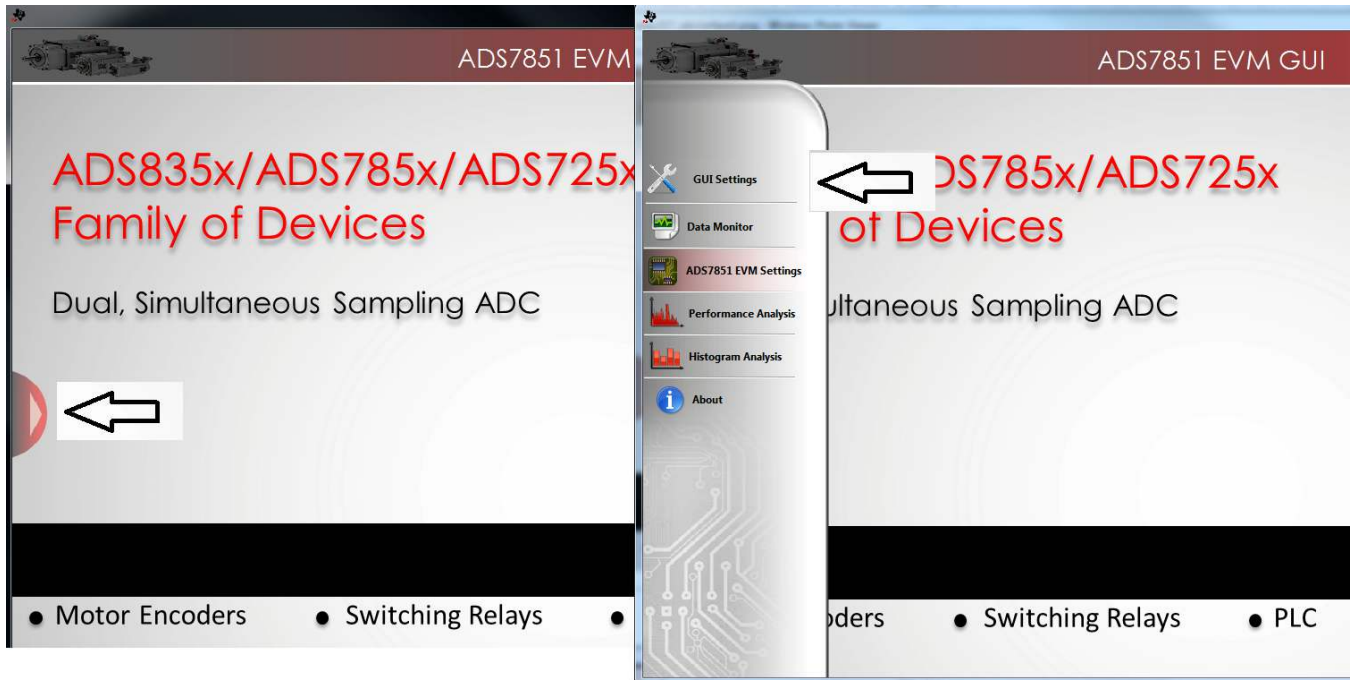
ADS7851 EVM

ADS835x/ADS785x/ADS725x
Family of Devices

Dual, Simultaneous Sampling ADC

● Motor Encoders ● Switching Relays ●

ADS7851 EVM GUI

GUI Settings

Data Monitor

ADS7851 EVM Settings

Performance Analysis

Histogram Analysis

About

DS785x/ADS725x
of Devices

ultaneous Sampling ADC

oders ● Switching Relays ● PLC